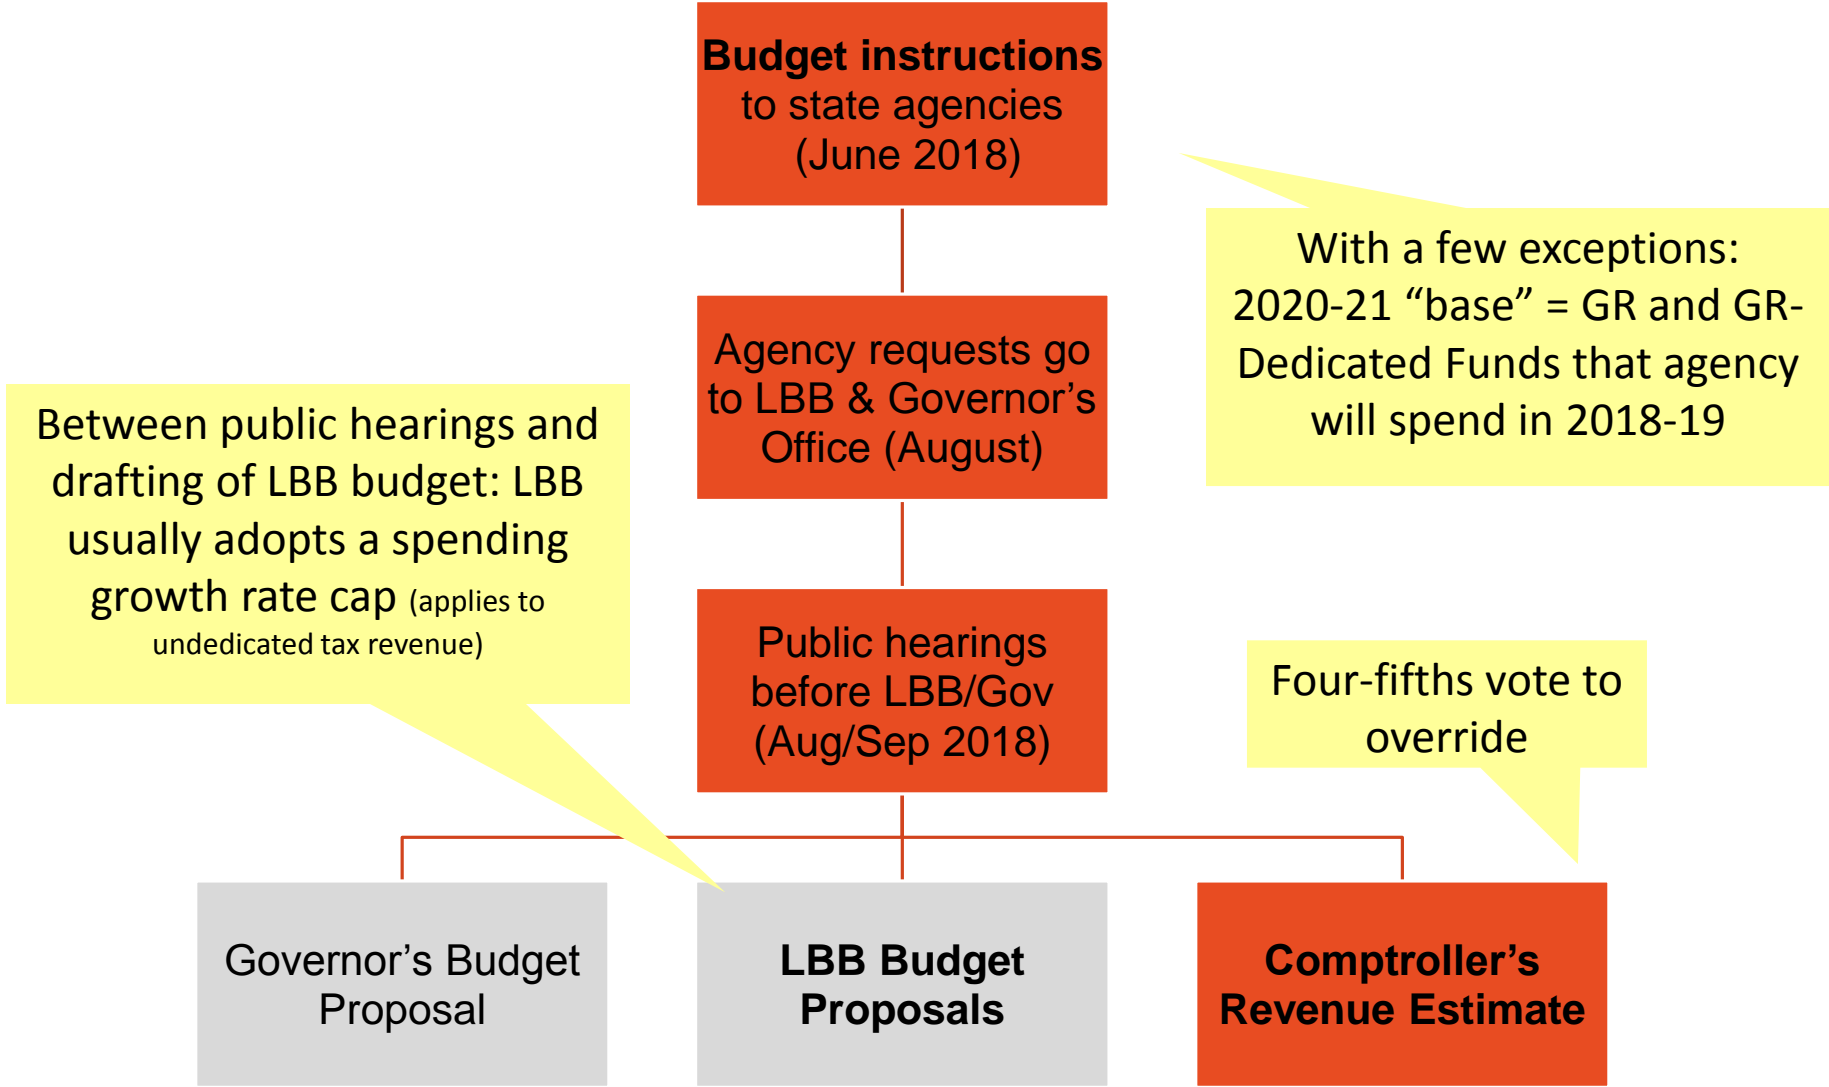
**Budget instructions** to state agencies (June 2018)

With a few exceptions: 2020-21 “base” = GR and GR-Dedicated Funds that agency will spend in 2018-19

Agency requests go to LBB & Governor’s Office (August)

Between public hearings and drafting of LBB budget: LBB usually adopts a spending growth rate cap (applies to undedicated tax revenue)

Public hearings before LBB/Gov (Aug/Sep 2018)

Four-fifths vote to override

Governor’s Budget Proposal

**LBB Budget Proposals**

**Comptroller’s Revenue Estimate**